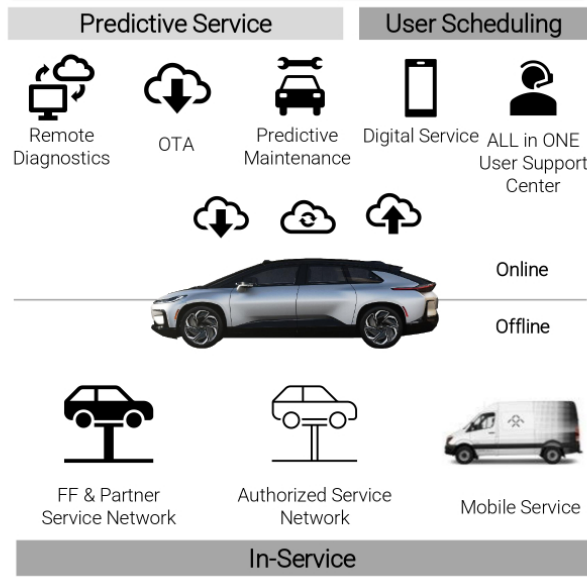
Predictive Service

User Scheduling

Remote Diagnostics

OTA

Predictive Maintenance

Digital Service

ALL in ONE User Support Center

Online

Offline

FF & Partner Service Network

Authorized Service Network

Mobile Service

In-Service